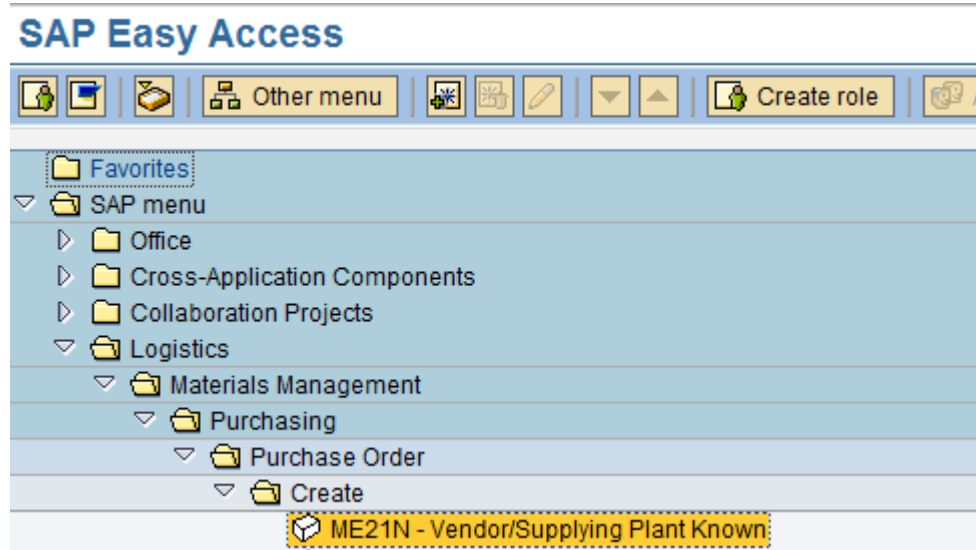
SAP Easy Access

Other menu

Create role

Favorites
SAP menu
Office
Cross-Application Components
Collaboration Projects
Logistics
Materials Management
Purchasing
Purchase Order
Create
ME21N - Vendor/Supplying Plant Known